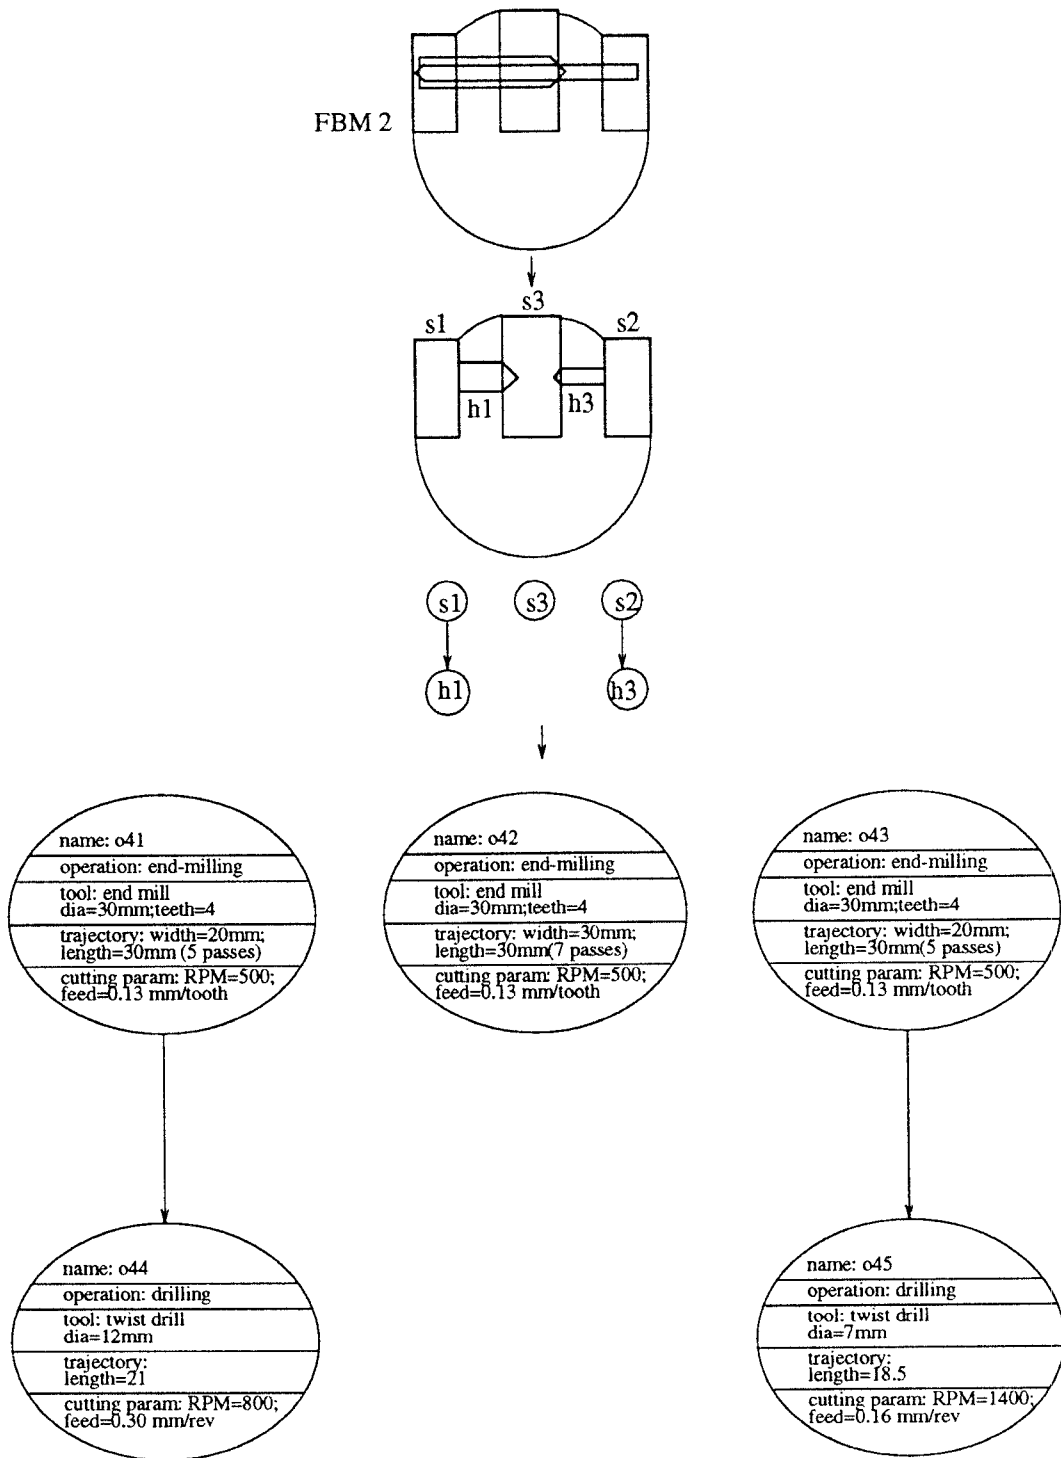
FBM 2

s3
s1
s2
h1
h3

s1
s3
s2
h1
h3

name: o41
operation: end-milling
tool: end mill dia=30mm;teeth=4
trajectory: width=20mm; length=30mm (5 passes)
cutting param: RPM=500; feed=0.13 mm/tooth

name: o42
operation: end-milling
tool: end mill dia=30mm;teeth=4
trajectory: width=30mm; length=30mm(7 passes)
cutting param: RPM=500; feed=0.13 mm/tooth

name: o43
operation: end-milling
tool: end mill dia=30mm;teeth=4
trajectory: width=20mm; length=30mm(5 passes)
cutting param: RPM=500; feed=0.13 mm/tooth

name: o44
operation: drilling
tool: twist drill dia=12mm
trajectory: length=21
cutting param: RPM=800; feed=0.30 mm/rev

name: o45
operation: drilling
tool: twist drill dia=7mm
trajectory: length=18.5
cutting param: RPM=1400; feed=0.16 mm/rev